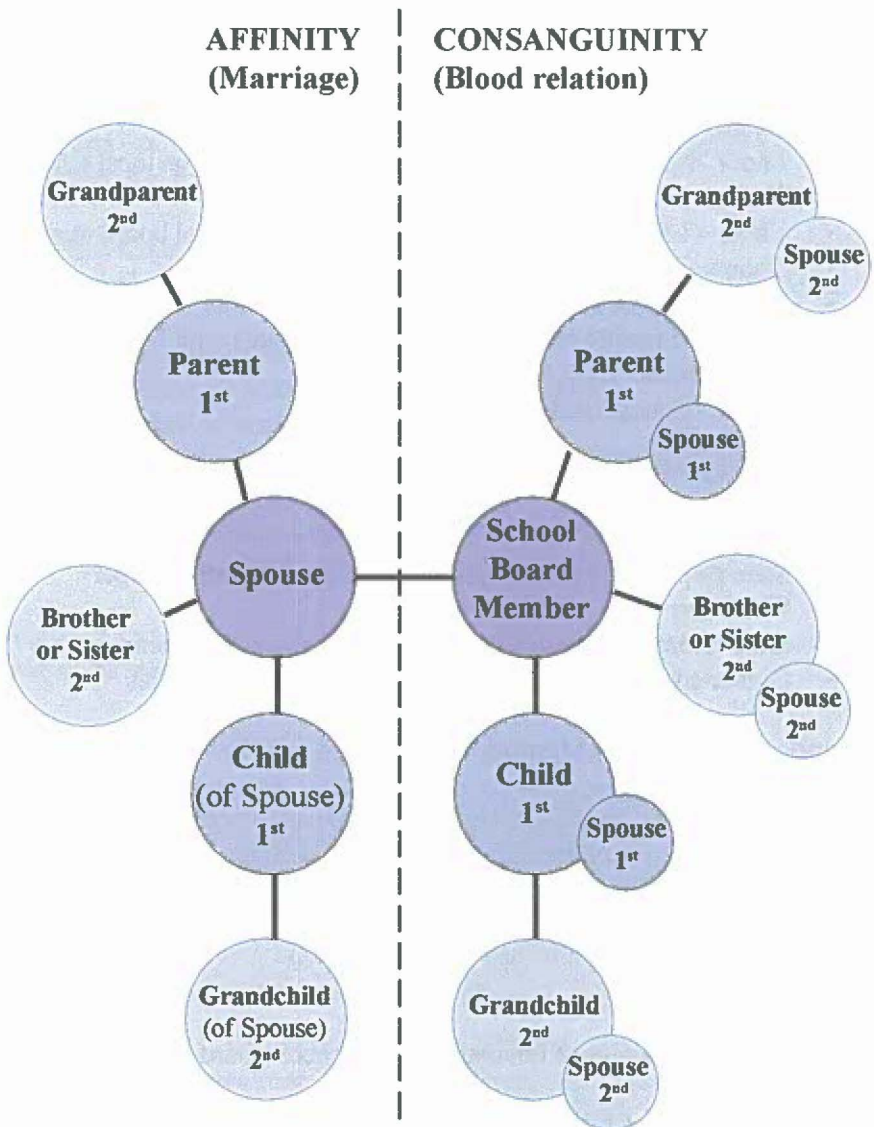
AFFINITY
(Marriage)

CONSANGUINITY
(Blood relation)

Grandparent
2$^{nd}$

Parent
1$^{st}$

Spouse

Brother or Sister
2$^{nd}$

Child (of Spouse)
1$^{st}$

Grandchild (of Spouse)
2$^{nd}$

Grandparent
2$^{nd}$

Spouse
2$^{nd}$

Parent
1$^{st}$

Spouse
1$^{st}$

School Board Member

Brother or Sister
2$^{nd}$

Spouse
2$^{nd}$

Child
1$^{st}$

Spouse
1$^{st}$

Grandchild
2$^{nd}$

Spouse
2$^{nd}$